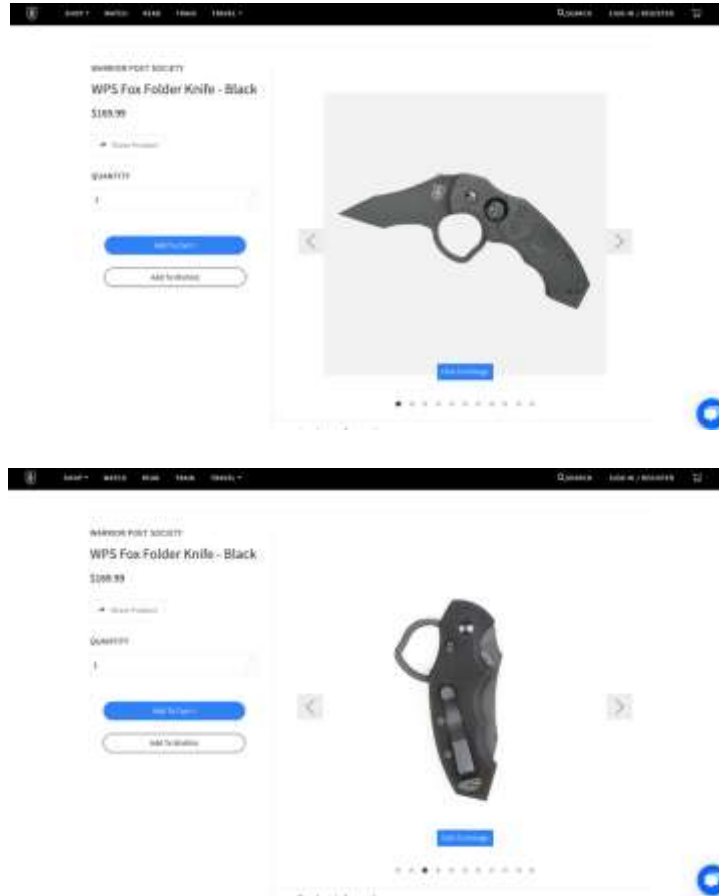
SHOP WATCH READ TRAIN TRAVEL

SEARCH SIGN IN / REGISTER

WARRIOR POET SOCIETY

WPS Fox Folder Knife - Black

$169.99

Share Product

QUANTITY

1

Add To Cart

Add To Wishlist

Click to enlarge

SHOP WATCH READ TRAIN TRAVEL

SEARCH SIGN IN / REGISTER

WARRIOR POET SOCIETY

WPS Fox Folder Knife - Black

$169.99

Share Product

QUANTITY

1

Add To Cart

Add To Wishlist

Click to enlarge